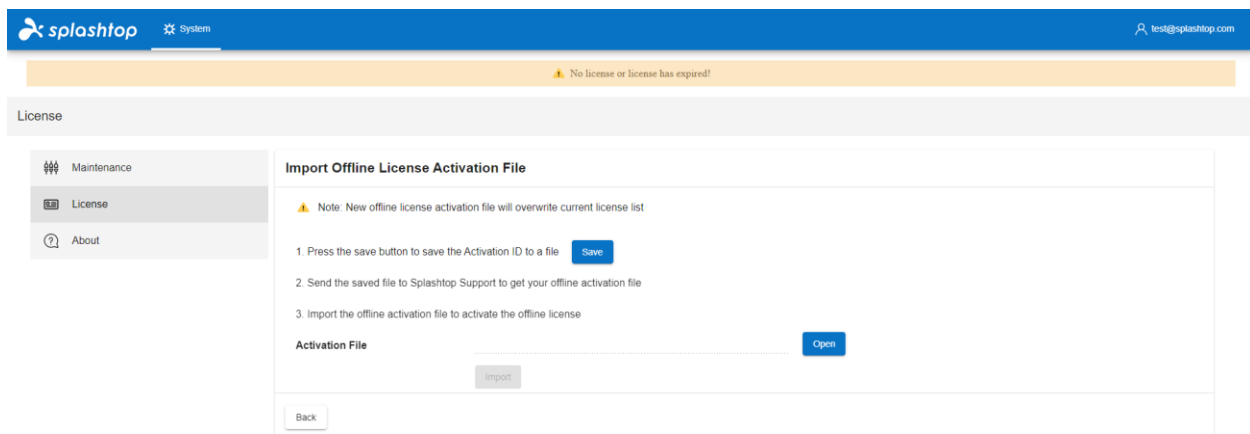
splashtop System

test@splashtop.com

No license or license has expired!

License

Maintenance

License

About

Import Offline License Activation File

Note: New offline license activation file will overwrite current license list

1. Press the save button to save the Activation ID to a file Save

2. Send the saved file to Splashtop Support to get your offline activation file

3. Import the offline activation file to activate the offline license

Activation File

Open

Import

Back